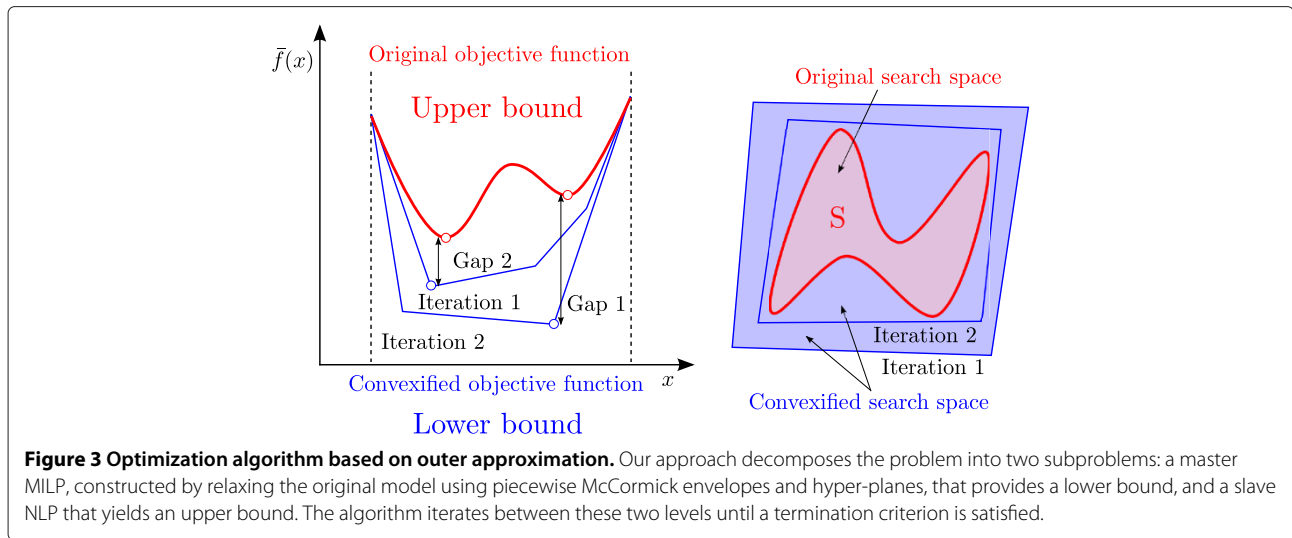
$\bar{f}(x)$

Original objective function

Upper bound

Gap 2

Iteration 1

Gap 1

Iteration 2

Convexified objective function

$x$

Lower bound

Original search space

S

Iteration 2

Iteration 1

Convexified search space

**Figure 3 Optimization algorithm based on outer approximation.** Our approach decomposes the problem into two subproblems: a master MILP, constructed by relaxing the original model using piecewise McCormick envelopes and hyper-planes, that provides a lower bound, and a slave NLP that yields an upper bound. The algorithm iterates between these two levels until a termination criterion is satisfied.